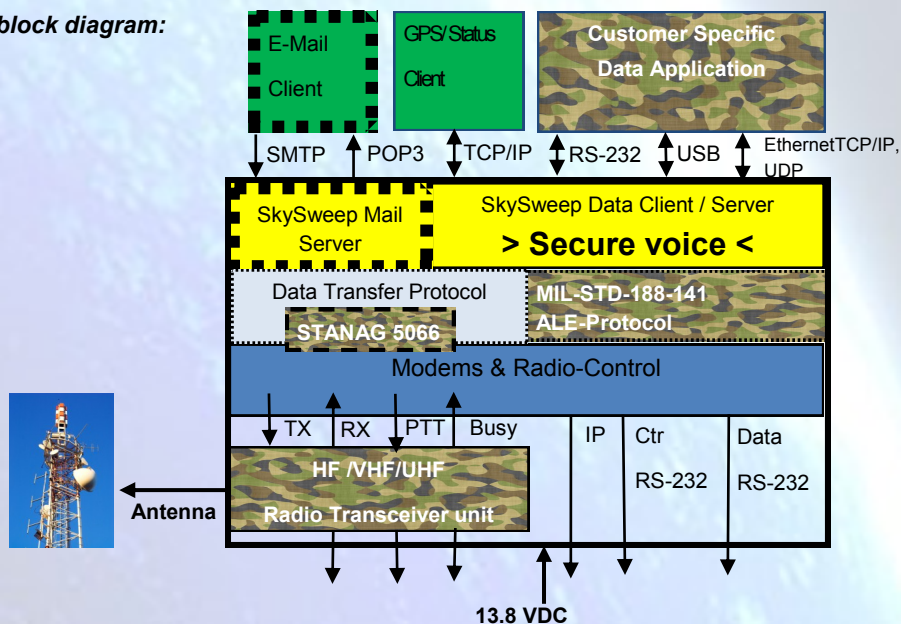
block diagram:

E-Mail

Client

GPS/Status

Client

Customer Specific

Data Application

SMTP POP3 TCP/IP RS-232 USB EthernetTCP/IP, UDP

SkySweep Mail Server

SkySweep Data Client / Server

> Secure voice <

Data Transfer Protocol

STANAG 5066

MIL-STD-188-141

ALE-Protocol

Modems & Radio-Control

TX RX PTT Busy IP Ctr RS-232 Data RS-232

HF /VHF/UHF

Radio Transceiver unit

Antenna

13.8 VDC